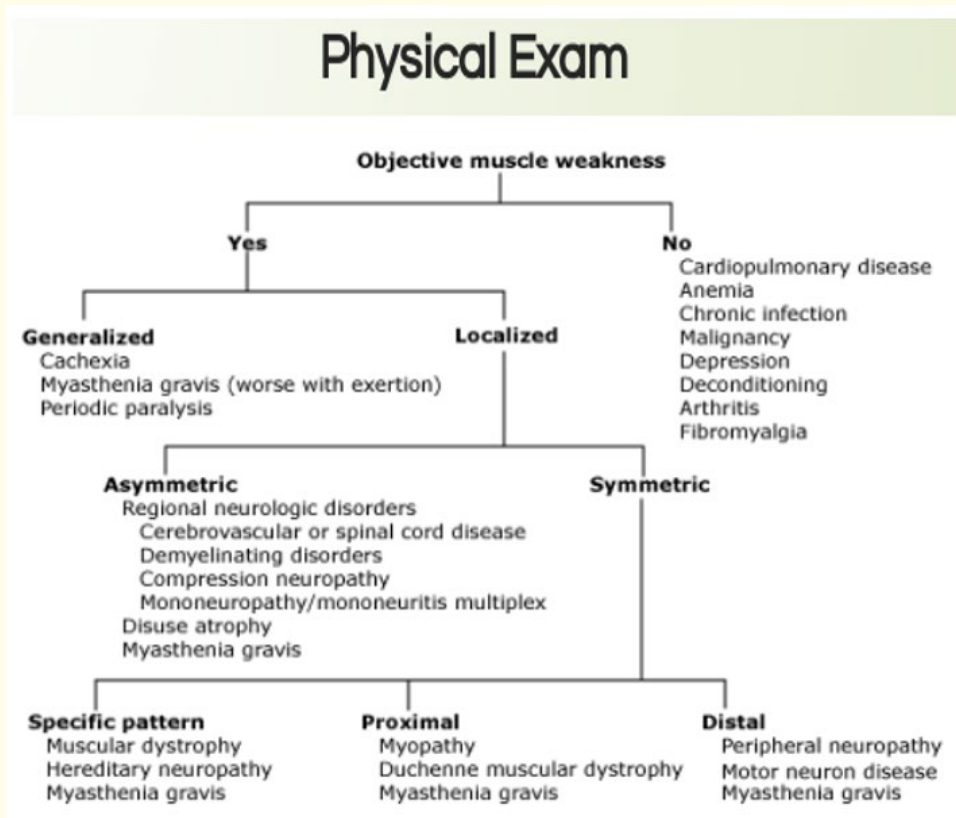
Physical Exam

Objective muscle weakness

Yes

No
Cardiopulmonary disease
Anemia
Chronic infection
Malignancy
Depression
Deconditioning
Arthritis
Fibromyalgia

Generalized
Cachexia
Myasthenia gravis (worse with exertion)
Periodic paralysis

Localized

Asymmetric
Regional neurologic disorders
Cerebrovascular or spinal cord disease
Demyelinating disorders
Compression neuropathy
Mononeuropathy/mononeuritis multiplex
Disuse atrophy
Myasthenia gravis

Symmetric

Specific pattern
Muscular dystrophy
Hereditary neuropathy
Myasthenia gravis

Proximal
Myopathy
Duchenne muscular dystrophy
Myasthenia gravis

Distal
Peripheral neuropathy
Motor neuron disease
Myasthenia gravis